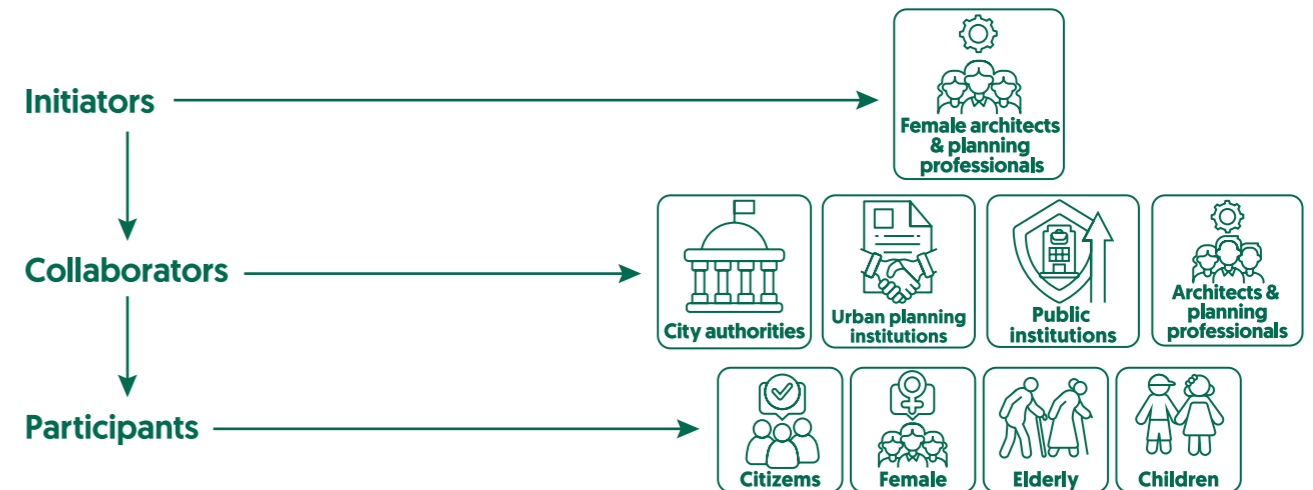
Initiators

Female architects & planning professionals

Collaborators

City authorities

Urban planning institutions

Public institutions

Architects & planning professionals

Participants

Citizems

Female

Elderly

Children